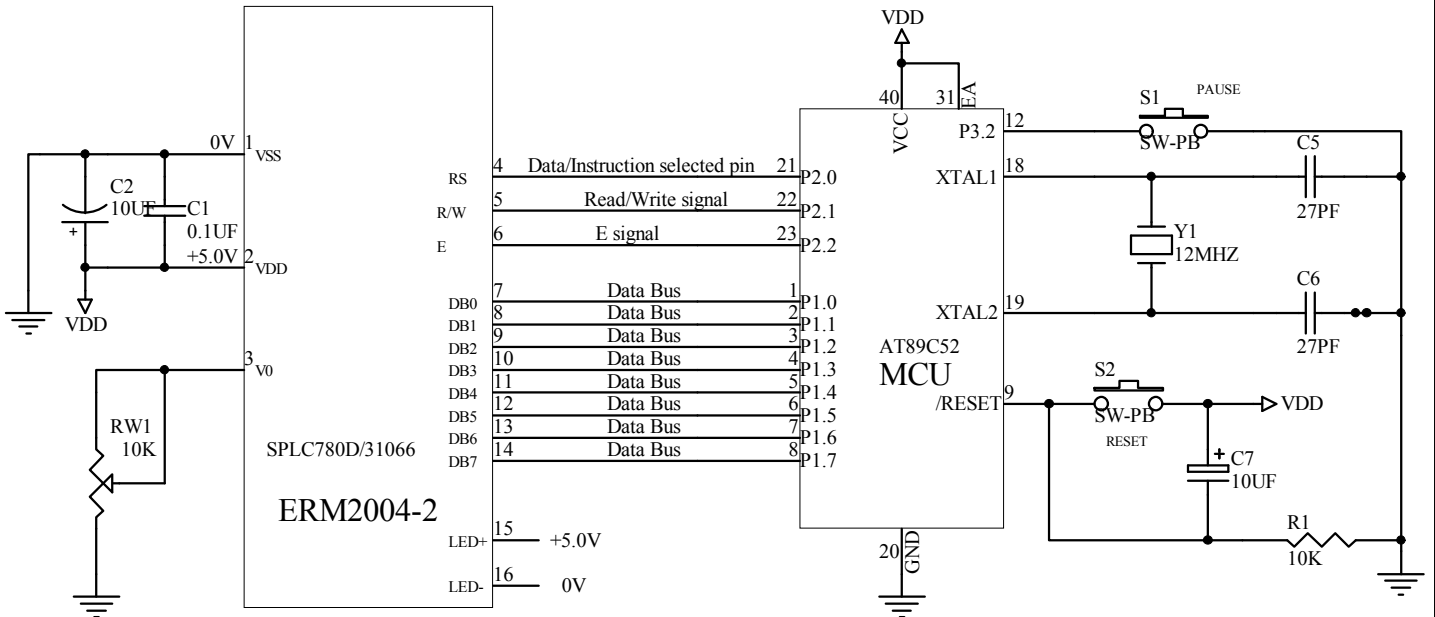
VDD

40 VCC
31 EA

S1 PAUSE
12 P3.2
SW-PB
C5
18 XTAL1
27PF
Y1
12MHZ
C6
19 XTAL2
27PF

0V 1 VSS
C2 10UF
C1 0.1UF
+
+5.0V 2 VDD
VDD

RS 4 Data/Instruction selected pin 21 P2.0
R/W 5 Read/Write signal 22 P2.1
E 6 E signal 23 P2.2

DB0 7 Data Bus 1 P1.0
DB1 8 Data Bus 2 P1.1
DB2 9 Data Bus 3 P1.2
DB3 10 Data Bus 4 P1.3
DB4 11 Data Bus 5 P1.4
DB5 12 Data Bus 6 P1.5
DB6 13 Data Bus 7 P1.6
DB7 14 Data Bus 8 P1.7

3 V0
RW1
10K

SPLC780D/31066

ERM2004-2

AT89C52
MCU

S2
9 /RESET
SW-PB
RESET
VDD
C7
10UF
+
R1
10K

LED+ 15 +5.0V
LED- 16 0V

20 GND